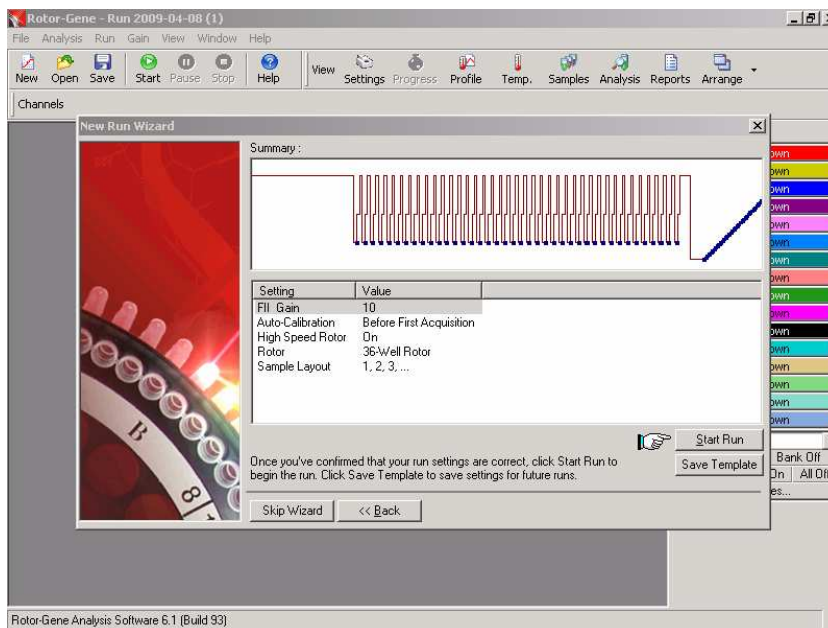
Rotor-Gene - Run 2009-04-08 (1)

File Analysis Run Gain View Window Help

New Open Save Start Pause Stop Help View Settings Progress Profile Temp. Samples Analysis Reports Arrange

Channels

New Run Wizard

Summary :

| Setting | Value |
|---|---|
| FII Gain | 10 |
| Auto-Calibration | Before First Acquisition |
| High Speed Rotor | On |
| Rotor | 36-Well Rotor |
| Sample Layout | 1, 2, 3, ... |

Start Run

Once you've confirmed that your run settings are correct, click Start Run to begin the run. Click Save Template to save settings for future runs.

Save Template

Skip Wizard

<< Back

own
own
own
own
own
own
own
own
own
own
own
own
own
own
own
own

Bank Off
On All Of
es...

Rotor-Gene Analysis Software 6.1 (Build 93)